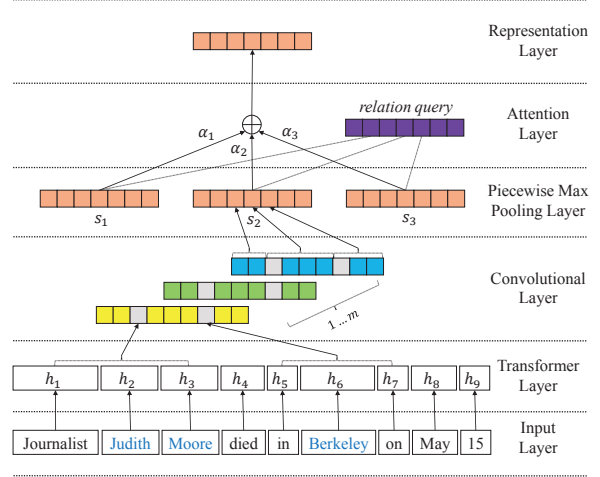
Representation Layer

Attention Layer

relation query

$\alpha_1$ $\alpha_2$ $\alpha_3$

Piecewise Max Pooling Layer

$s_1$ $s_2$ $s_3$

Convolutional Layer

$1 \ldots m$

Transformer Layer

$h_1$ $h_2$ $h_3$ $h_4$ $h_5$ $h_6$ $h_7$ $h_8$ $h_9$

Input Layer

Journalist Judith Moore died in Berkeley on May 15